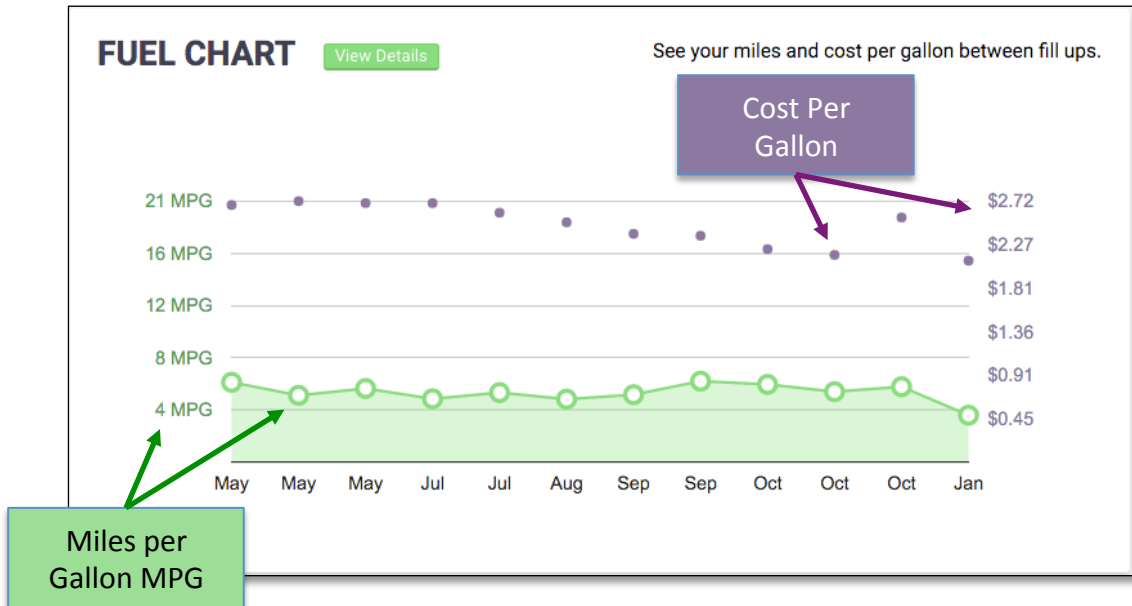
FUEL CHART View Details

See your miles and cost per gallon between fill ups.

Cost Per Gallon

21 MPG
16 MPG
12 MPG
8 MPG
4 MPG

$2.72
$2.27
$1.81
$1.36
$0.91
$0.45

May May May Jul Jul Aug Sep Sep Oct Oct Oct Jan

Miles per Gallon MPG